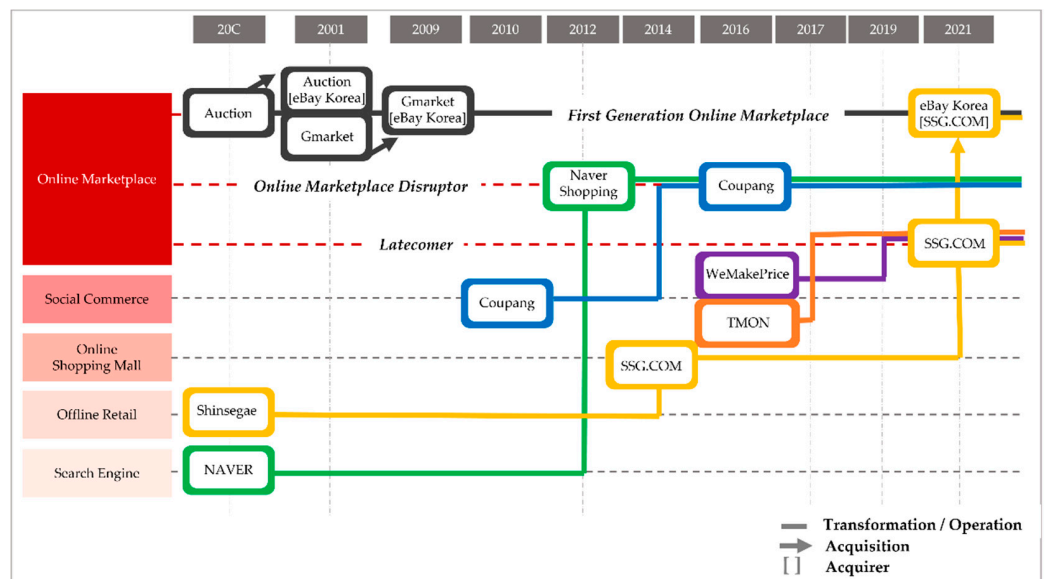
20C
2001
2009
2010
2012
2014
2016
2017
2019
2021

Online Marketplace
Social Commerce
Online Shopping Mall
Offline Retail
Search Engine

Auction
Auction [eBay Korea]
Gmarket
Gmarket [eBay Korea]
First Generation Online Marketplace
eBay Korea [SSG.COM]
Online Marketplace Disruptor
Naver Shopping
Coupang
Latecomer
SSG.COM
WeMakePrice
Coupang
TMON
SSG.COM
Shinsegae
NAVER

Transformation / Operation
Acquisition
[ ] Acquirer